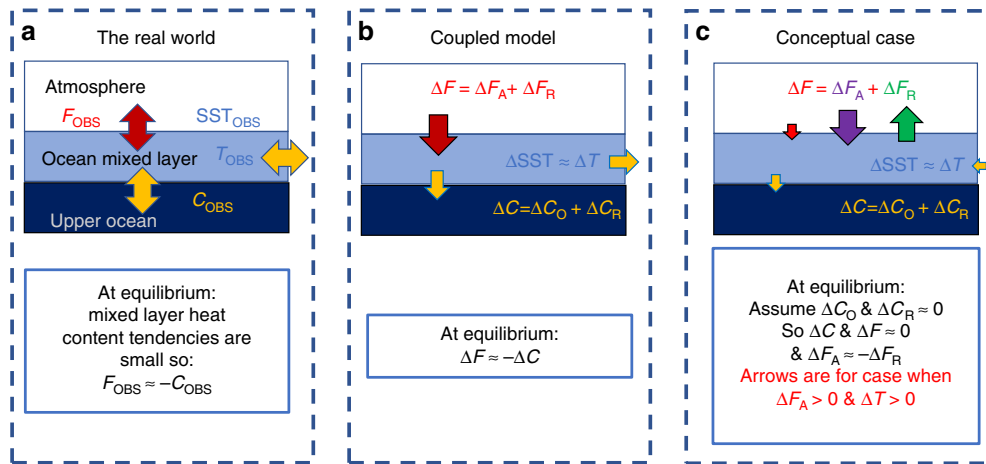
a

The real world

Atmosphere

$F_{OBS}$

$SST_{OBS}$

Ocean mixed layer

$T_{OBS}$

$C_{OBS}$

Upper ocean

At equilibrium: mixed layer heat content tendencies are small so: $F_{OBS} \approx -C_{OBS}$

b

Coupled model

$\Delta F = \Delta F_A + \Delta F_R$

$\Delta SST \approx \Delta T$

$\Delta C = \Delta C_O + \Delta C_R$

At equilibrium: $\Delta F \approx -\Delta C$

c

Conceptual case

$\Delta F = \Delta F_A + \Delta F_R$

$\Delta SST \approx \Delta T$

$\Delta C = \Delta C_O + \Delta C_R$

At equilibrium:
Assume $\Delta C_O$ & $\Delta C_R \approx 0$
So $\Delta C$ & $\Delta F \approx 0$
& $\Delta F_A \approx -\Delta F_R$
Arrows are for case when $\Delta F_A > 0$ & $\Delta T > 0$